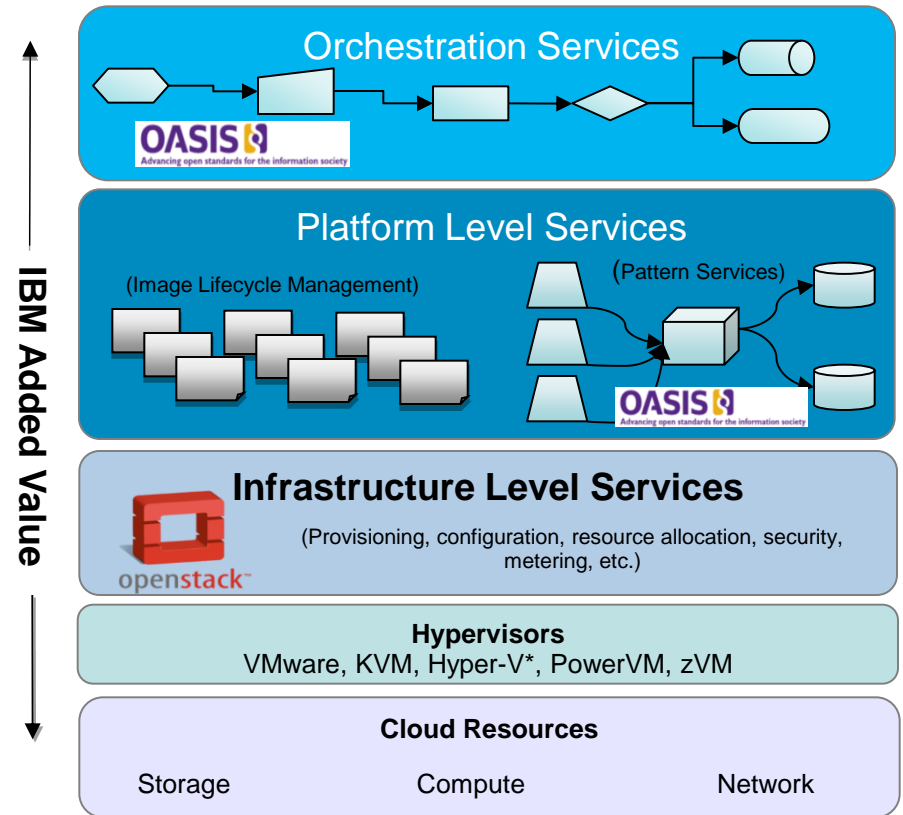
IBM Added Value

Orchestration Services

OASIS
Advancing open standards for the information society

Platform Level Services

(Image Lifecycle Management)

(Pattern Services)

OASIS
Advancing open standards for the information society

Infrastructure Level Services

(Provisioning, configuration, resource allocation, security, metering, etc.)

openstack™

Hypervisors
VMware, KVM, Hyper-V*, PowerVM, zVM

Cloud Resources

Storage Compute Network